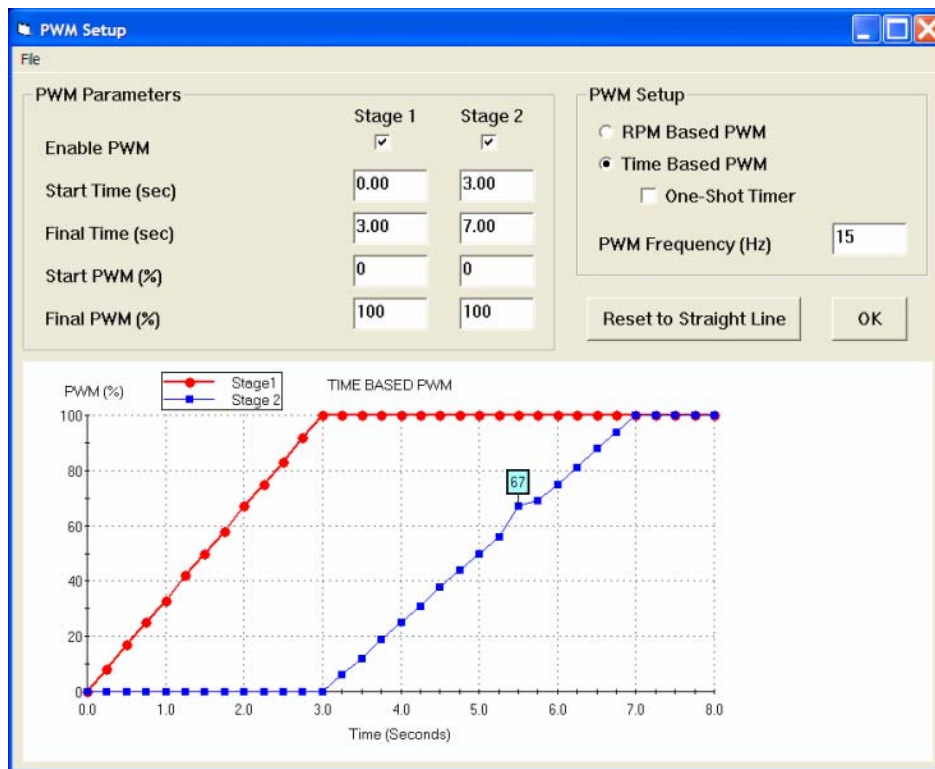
PWM Setup

File

PWM Parameters

| | Stage 1 | Stage 2 |
|---|---|---|
| Enable PWM | ☑ | ☑ |
| Start Time (sec) | 0.00 | 3.00 |
| Final Time (sec) | 3.00 | 7.00 |
| Start PWM (%) | 0 | 0 |
| Final PWM (%) | 100 | 100 |

PWM Setup

RPM Based PWM

Time Based PWM

One-Shot Timer

PWM Frequency (Hz) 15

Reset to Straight Line

OK

PWM (%)

Stage1

Stage 2

TIME BASED PWM

100
80
60
40
20
0

67

0.0 1.0 2.0 3.0 4.0 5.0 6.0 7.0 8.0

Time (Seconds)